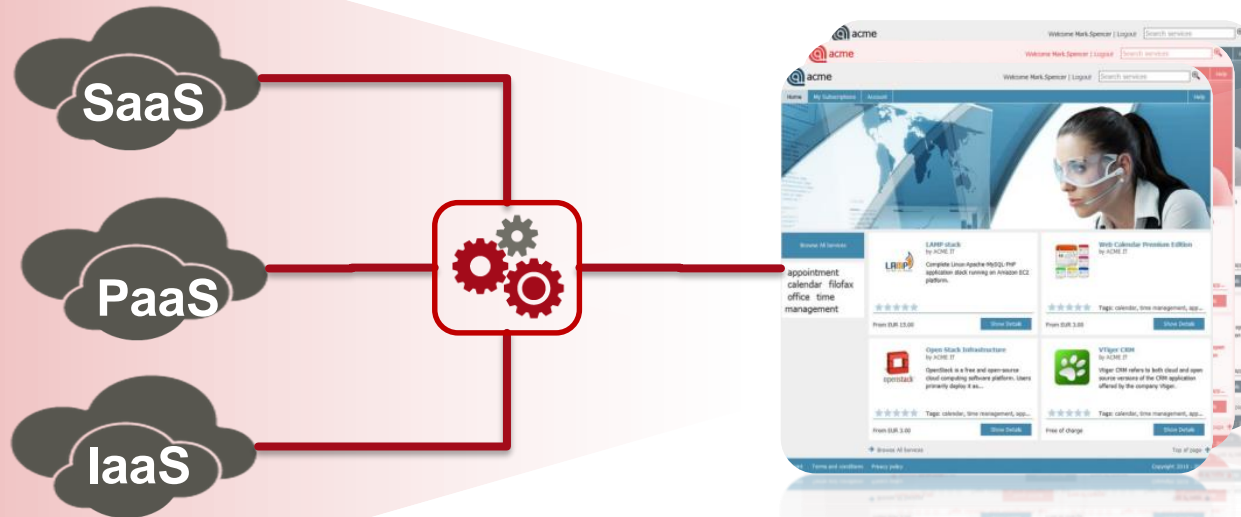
SaaS

PaaS

IaaS

acme Welcome Mark.Spencer | Logout Search services

acme Welcome Mark.Spencer | Logout Search services

acme Welcome Mark.Spencer | Logout Search services

Home My Subscriptions Account Help

Browse All Services

appointment calendar filofax office time management

LAMP stack
by ACME IT
Complete Linux-Apache-MySQL-PHP application stack running on Amazon EC2 platform.
From EUR 15.00 Show Details

Web Calendar Premium Edition
by ACME IT
Tags: calendar, time management, app...
From EUR 3.00 Show Details

Open Stack Infrastructure
by ACME IT
OpenStack is a free and open-source cloud computing software platform. Users primarily deploy it as...
Tags: calendar, time management, app...
From EUR 3.00 Show Details

VTiger CRM
by ACME IT
Vtiger CRM refers to both cloud and open source versions of the CRM application offered by the company Vtiger.
Tags: calendar, time management, app...
Free of charge Show Details

Browse All Services Top of page

Terms and conditions Privacy policy Copyright 2014